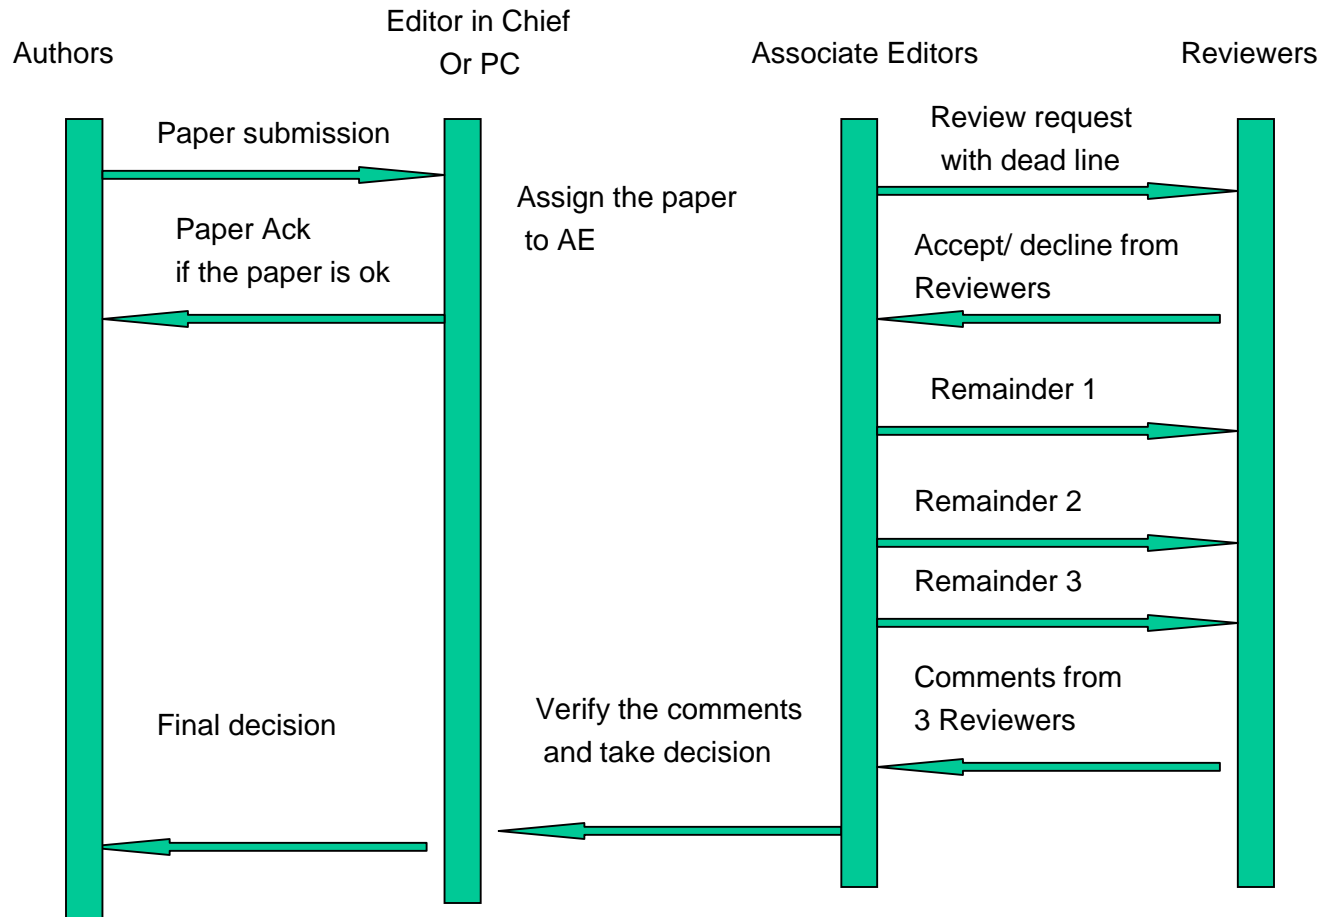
Authors

Editor in Chief
Or PC

Associate Editors

Reviewers

Paper submission

Review request
with dead line

Assign the paper
to AE

Paper Ack
if the paper is ok

Accept/ decline from
Reviewers

Remainder 1

Remainder 2

Remainder 3

Comments from
3 Reviewers

Final decision

Verify the comments
and take decision